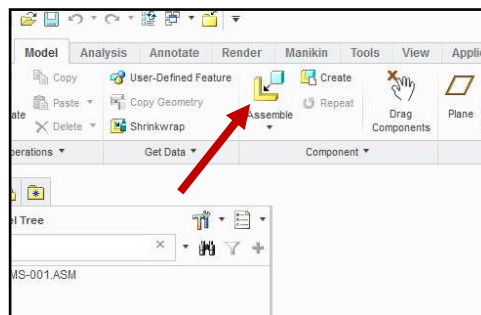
Model Analysis Annotate Render Manikin Tools View Appli

Copy
Paste
Delete
ate
perations

User-Defined Feature
Copy Geometry
Shrinkwrap
Get Data

Assemble
Create
Repeat
Component

Drag Components

Plane

el Tree

MS-001.ASM